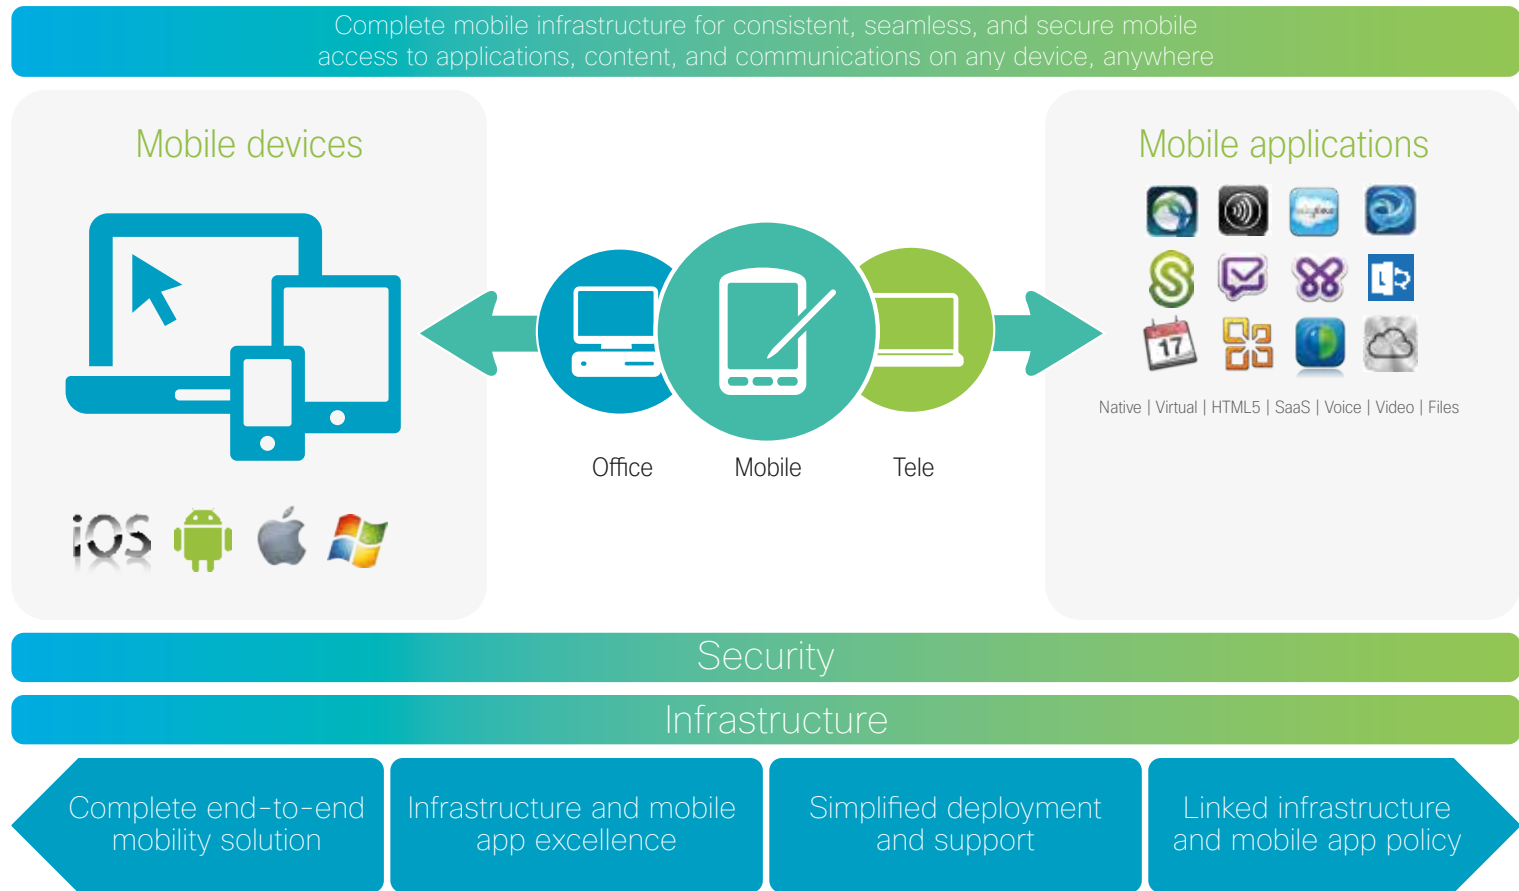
Complete mobile infrastructure for consistent, seamless, and secure mobile access to applications, content, and communications on any device, anywhere

Mobile devices

iOS

Office

Mobile

Tele

Mobile applications

17

Native | Virtual | HTML5 | SaaS | Voice | Video | Files

Security

Infrastructure

Complete end-to-end mobility solution

Infrastructure and mobile app excellence

Simplified deployment and support

Linked infrastructure and mobile app policy